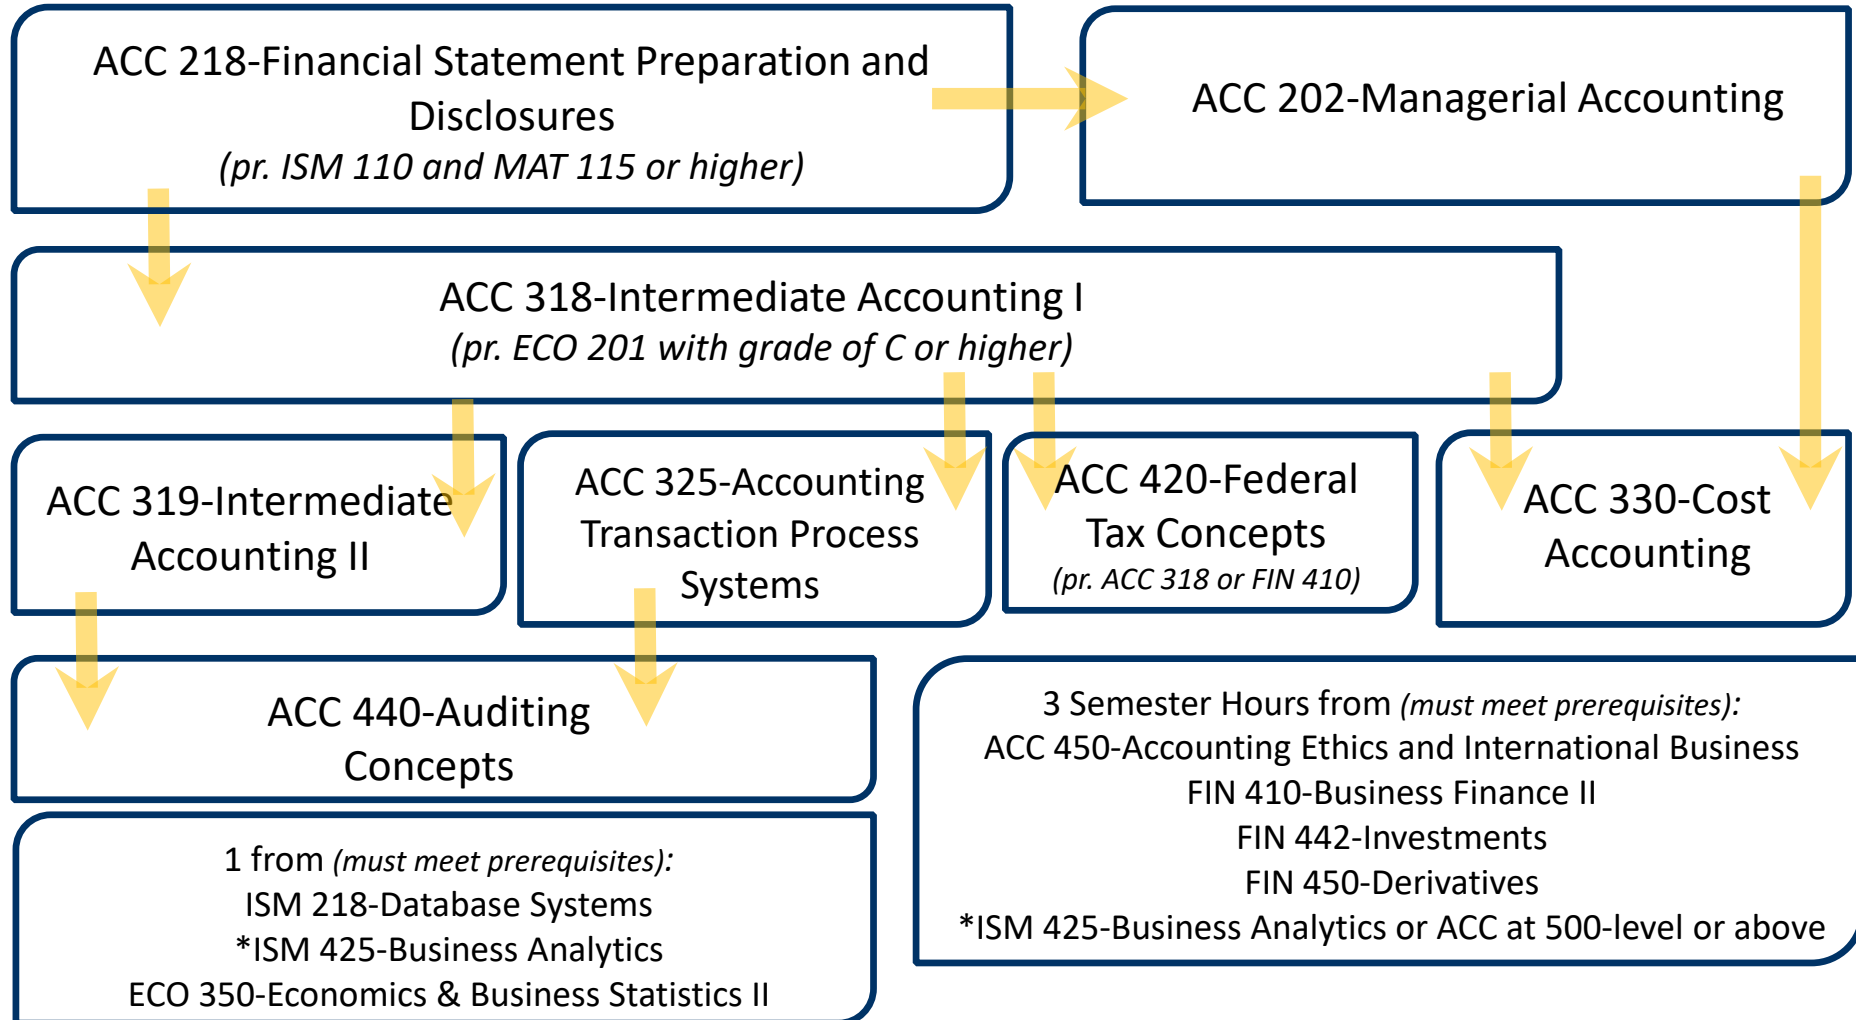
ACC 218-Financial Statement Preparation and Disclosures
*(pr. ISM 110 and MAT 115 or higher)*

ACC 202-Managerial Accounting

ACC 318-Intermediate Accounting I
*(pr. ECO 201 with grade of C or higher)*

ACC 319-Intermediate Accounting II

ACC 325-Accounting Transaction Process Systems

ACC 420-Federal Tax Concepts
*(pr. ACC 318 or FIN 410)*

ACC 330-Cost Accounting

ACC 440-Auditing Concepts

3 Semester Hours from *(must meet prerequisites):*
ACC 450-Accounting Ethics and International Business
FIN 410-Business Finance II
FIN 442-Investments
FIN 450-Derivatives
*ISM 425-Business Analytics or ACC at 500-level or above

1 from *(must meet prerequisites):*
ISM 218-Database Systems
*ISM 425-Business Analytics
ECO 350-Economics & Business Statistics II